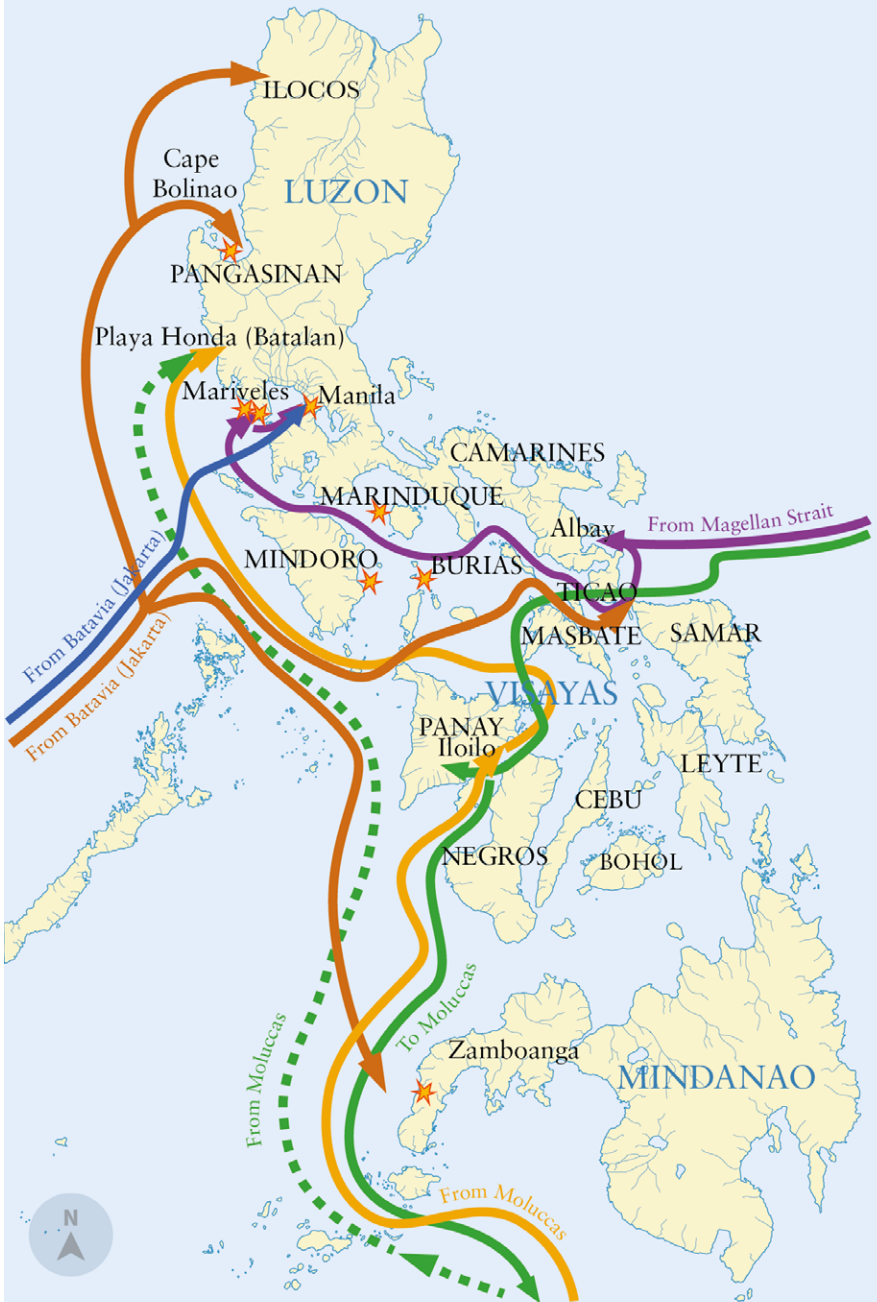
ILOCOS

Cape Bolinao

LUZON

PANGASINAN

Playa Honda (Batalan)

Mariveles

Manila

CAMARINES

MARINDUQUE

Albay

From Magellan Strait

MINDORO

BURIAS

TICAO

From Batavia (Jakarta)

From Batavia (Jakarta)

MASBATE

SAMAR

VISAYAS

PANAY

Iloilo

LEYTE

CEBU

NEGROS

BOHOL

To Moluccas

From Moluccas

Zamboanga

MINDANAO

From Moluccas

N